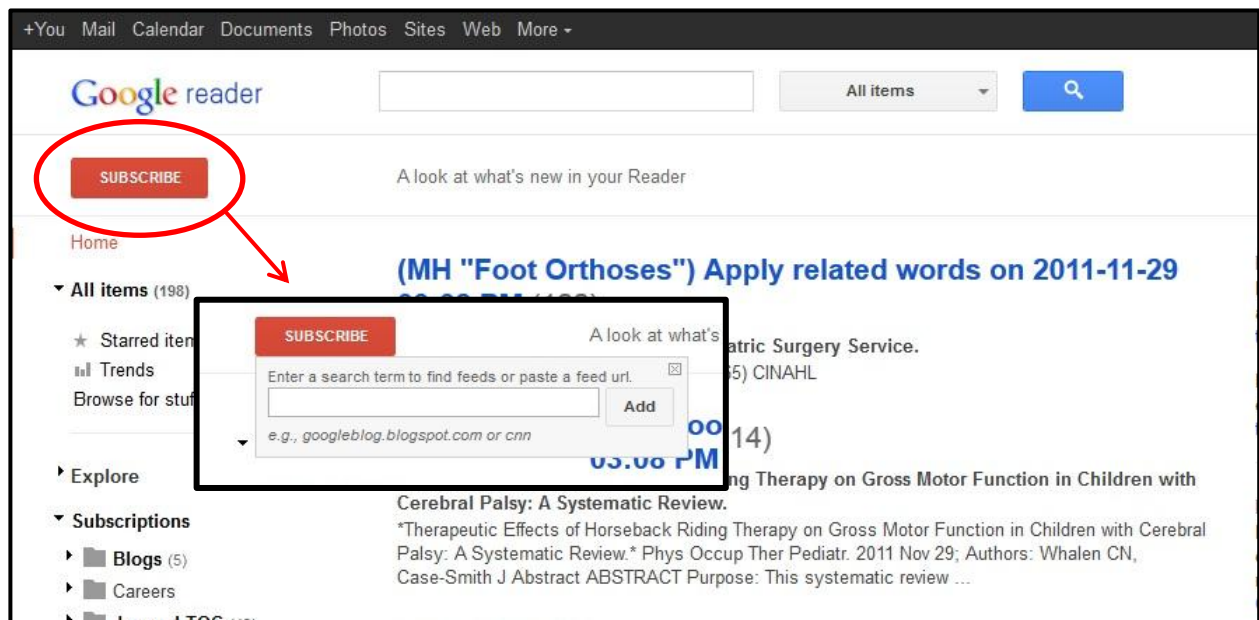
+You Mail Calendar Documents Photos Sites Web More

Google reader

All items

SUBSCRIBE

A look at what's new in your Reader

Home

All items (198)

Starred item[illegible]

Trends

Browse for stuf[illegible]

Explore

Subscriptions

Blogs (5)

Careers

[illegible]

(MH "Foot Orthoses") Apply related words on 2011-11-29 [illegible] (1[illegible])

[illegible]atric Surgery Service.

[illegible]5) CINAHL

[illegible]oo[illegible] 14)

03:08 PM

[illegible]ng Therapy on Gross Motor Function in Children with Cerebral Palsy: A Systematic Review.

*Therapeutic Effects of Horseback Riding Therapy on Gross Motor Function in Children with Cerebral Palsy: A Systematic Review.* Phys Occup Ther Pediatr. 2011 Nov 29; Authors: Whalen CN, Case-Smith J Abstract ABSTRACT Purpose: This systematic review ...

SUBSCRIBE

A look at what's

Enter a search term to find feeds or paste a feed url.

Add

e.g., googleblog.blogspot.com or cnn